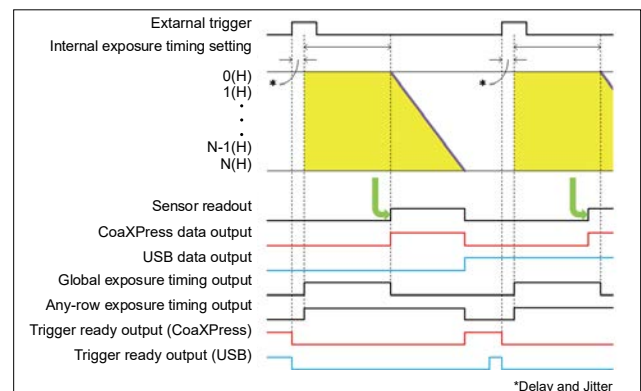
Extarnal trigger
Internal exposure timing setting
0(H)
1(H)
.
.
.
N-1(H)
N(H)
*
*
Sensor readout
CoaXPress data output
USB data output
Global exposure timing output
Any-row exposure timing output
Trigger ready output (CoaXPress)
Trigger ready output (USB)
*Delay and Jitter